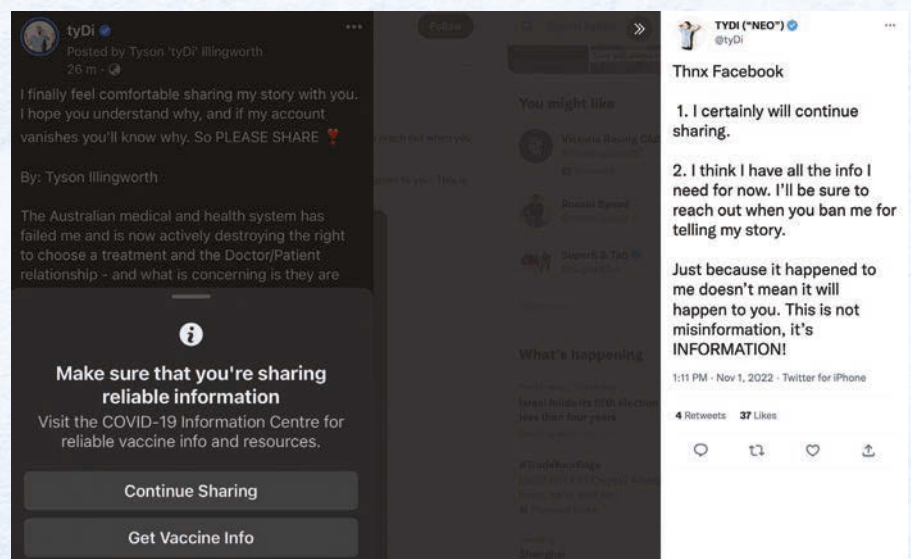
tyDi
Posted by Tyson 'tyDi' Illingworth
26 m ·

I finally feel comfortable sharing my story with you. I hope you understand why, and if my account vanishes you'll know why. So PLEASE SHARE ❣️

By: Tyson Illingworth

The Australian medical and health system has failed me and is now actively destroying the right to choose a treatment and the Doctor/Patient relationship - and what is concerning is they are

Make sure that you're sharing reliable information

Visit the COVID-19 Information Centre for reliable vaccine info and resources.

Continue Sharing

Get Vaccine Info

Follow

You might like

Victoria Racing Club

Ronald Daniel

Superb & Tan

What's happening

Israel holds its fifth election in less than four years

#TradeRaceRage

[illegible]

TYDI ("NEO")
@tyDi

Thnx Facebook

1. I certainly will continue sharing.

2. I think I have all the info I need for now. I'll be sure to reach out when you ban me for telling my story.

Just because it happened to me doesn't mean it will happen to you. This is not misinformation, it's INFORMATION!

1:11 PM · Nov 1, 2022 · Twitter for iPhone

4 Retweets 37 Likes